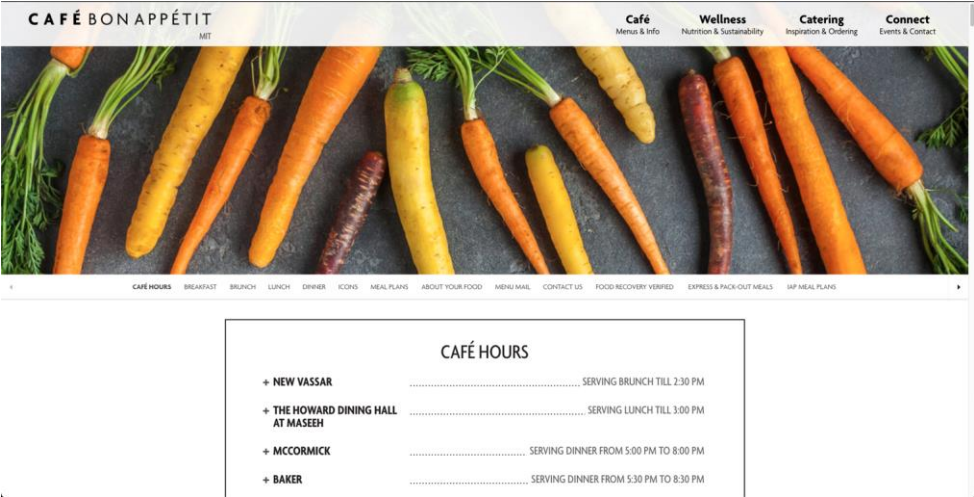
CAFÉ BON APPÉTIT
MIT

Café
Menus & Info

Wellness
Nutrition & Sustainability

Catering
Inspiration & Ordering

Connect
Events & Contact

CAFÉ HOURS BREAKFAST BRUNCH LUNCH DINNER ICONS MEAL PLANS ABOUT YOUR FOOD MENU MAIL CONTACT US FOOD RECOVERY VERIFIED EXPRESS & PACK-OUT MEALS IAP MEAL PLANS

CAFÉ HOURS

+ NEW VASSAR ........................ SERVING BRUNCH TILL 2:30 PM

+ THE HOWARD DINING HALL AT MASEEH ........................ SERVING LUNCH TILL 3:00 PM

+ MCCORMICK ........................ SERVING DINNER FROM 5:00 PM TO 8:00 PM

+ BAKER ........................ SERVING DINNER FROM 5:30 PM TO 8:30 PM